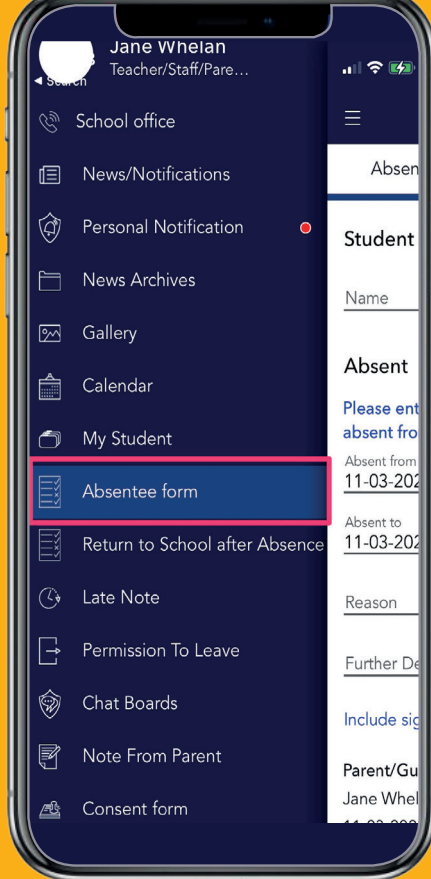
Jane Whelan
Teacher/Staff/Pare...
◂ Search

School office

News/Notifications

Personal Notification

News Archives

Gallery

Calendar

My Student

Absentee form

Return to School after Absence

Late Note

Permission To Leave

Chat Boards

Note From Parent

Consent form

Absen

Student

Name

Absent

Please ent
absent fro

Absent from
11-03-202

Absent to
11-03-202

Reason

Further De

Include sig

Parent/Gu
Jane Whel